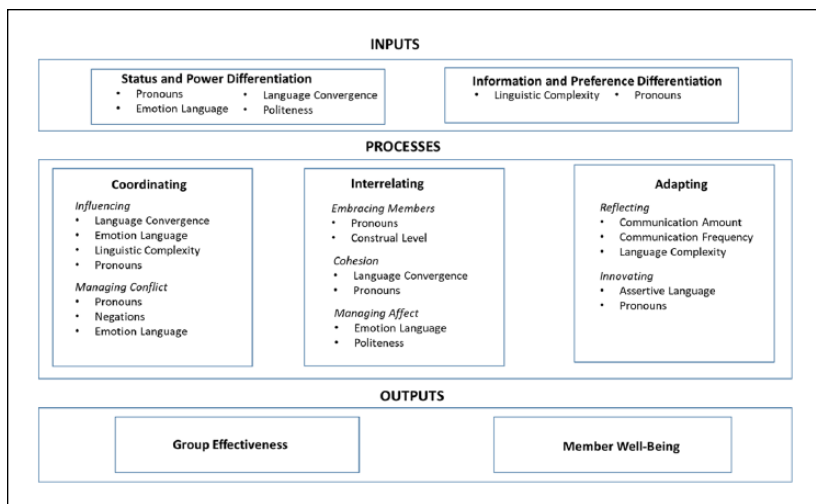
INPUTS

Status and Power Differentiation
• Pronouns
• Emotion Language
• Language Convergence
• Politeness

Information and Preference Differentiation
• Linguistic Complexity
• Pronouns

PROCESSES

Coordinating
*Influencing*
• Language Convergence
• Emotion Language
• Linguistic Complexity
• Pronouns
*Managing Conflict*
• Pronouns
• Negations
• Emotion Language

Interrelating
*Embracing Members*
• Pronouns
• Construal Level
*Cohesion*
• Language Convergence
• Pronouns
*Managing Affect*
• Emotion Language
• Politeness

Adapting
*Reflecting*
• Communication Amount
• Communication Frequency
• Language Complexity
*Innovating*
• Assertive Language
• Pronouns

OUTPUTS

Group Effectiveness

Member Well-Being